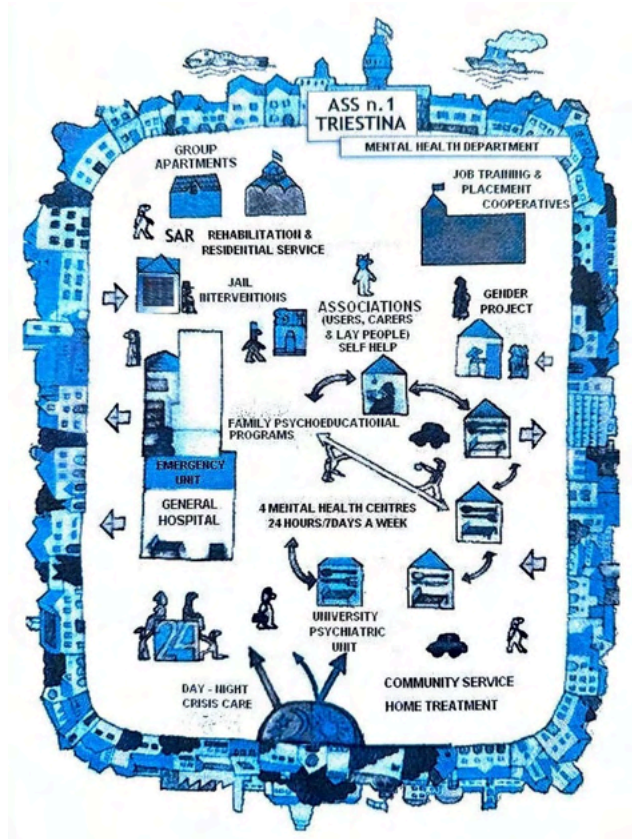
ASS n.1
TRIESTINA

MENTAL HEALTH DEPARTMENT

GROUP APARTMENTS

JOB TRAINING & PLACEMENT COOPERATIVES

SAR REHABILITATION & RESIDENTIAL SERVICE

JAIL INTERVENTIONS

ASSOCIATIONS (USERS, CARERS & LAY PEOPLE) SELF HELP

GENDER PROJECT

FAMILY PSYCHOEDUCATIONAL PROGRAMS

EMERGENCY UNIT

GENERAL HOSPITAL

4 MENTAL HEALTH CENTRES 24 HOURS/7DAYS A WEEK

24

UNIVERSITY PSYCHIATRIC UNIT

DAY - NIGHT CRISIS CARE

COMMUNITY SERVICE
HOME TREATMENT